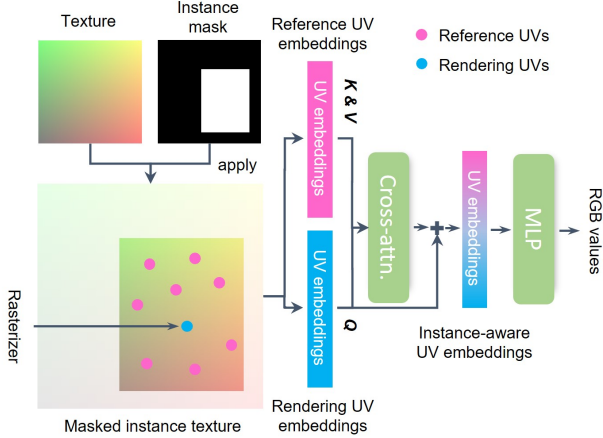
Texture

Instance mask

apply

Reference UV embeddings

Reference UVs

Rendering UVs

K & V

UV embeddings

Cross-attn.

UV embeddings

MLP

RGB values

Rasterizer

UV embeddings

Q

Instance-aware UV embeddings

Masked instance texture

Rendering UV embeddings